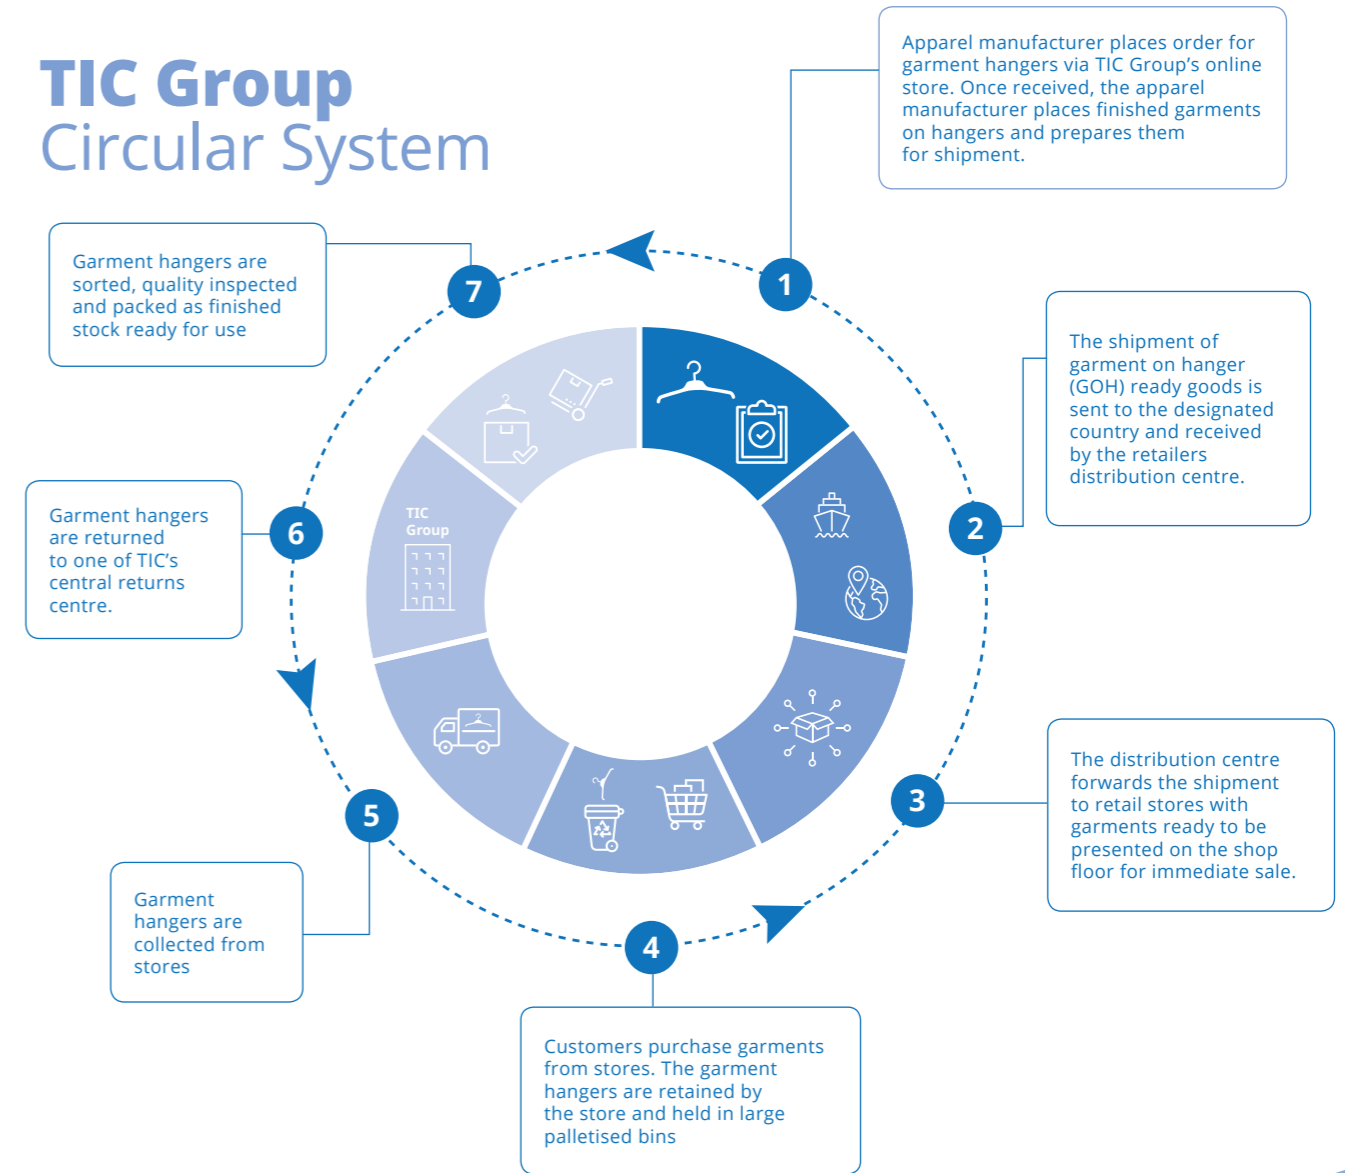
TIC Group
Circular System

Apparel manufacturer places order for garment hangers via TIC Group's online store. Once received, the apparel manufacturer places finished garments on hangers and prepares them for shipment.

Garment hangers are sorted, quality inspected and packed as finished stock ready for use

7

1

The shipment of garment on hanger (GOH) ready goods is sent to the designated country and received by the retailers distribution centre.

2

Garment hangers are returned to one of TIC's central returns centre.

6

TIC Group

The distribution centre forwards the shipment to retail stores with garments ready to be presented on the shop floor for immediate sale.

3

5

Garment hangers are collected from stores

4

Customers purchase garments from stores. The garment hangers are retained by the store and held in large palletised bins